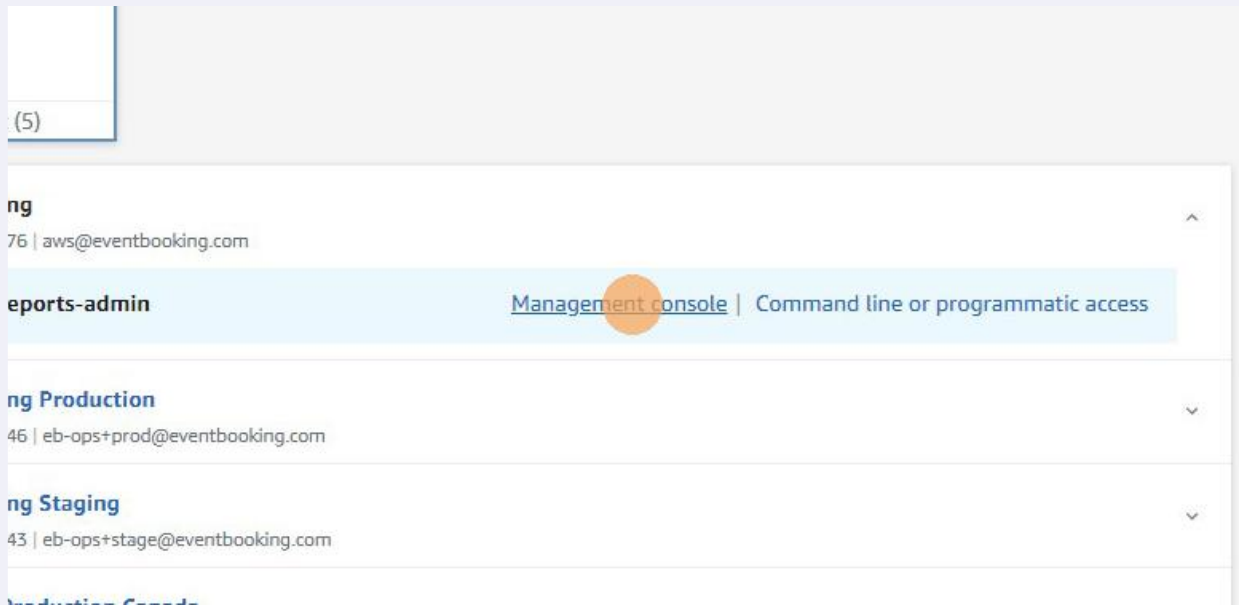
(5)

ng
76 | aws@eventbooking.com

eports-admin
Management console | Command line or programmatic access

ng Production
46 | eb-ops+prod@eventbooking.com

ng Staging
43 | eb-ops+stage@eventbooking.com

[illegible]